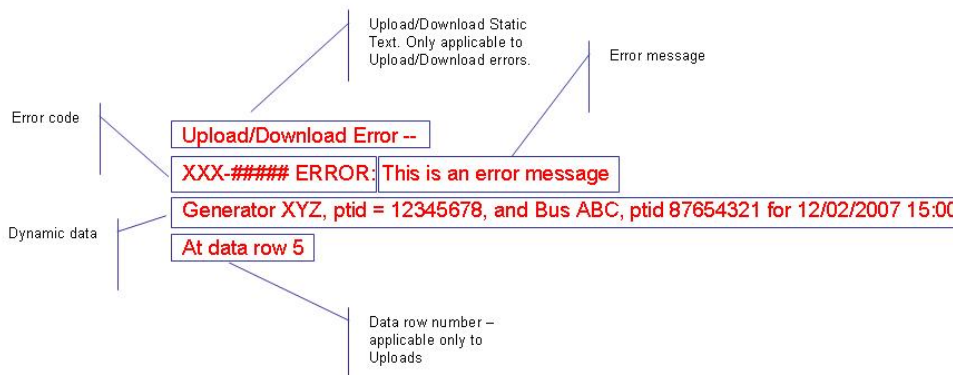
Upload/Download Static Text. Only applicable to Upload/Download errors.

Error message

Error code

Upload/Download Error --

XXX-##### ERROR: This is an error message

Dynamic data

Generator XYZ, ptid = 12345678, and Bus ABC, ptid 87654321 for 12/02/2007 15:00

At data row 5

Data row number – applicable only to Uploads